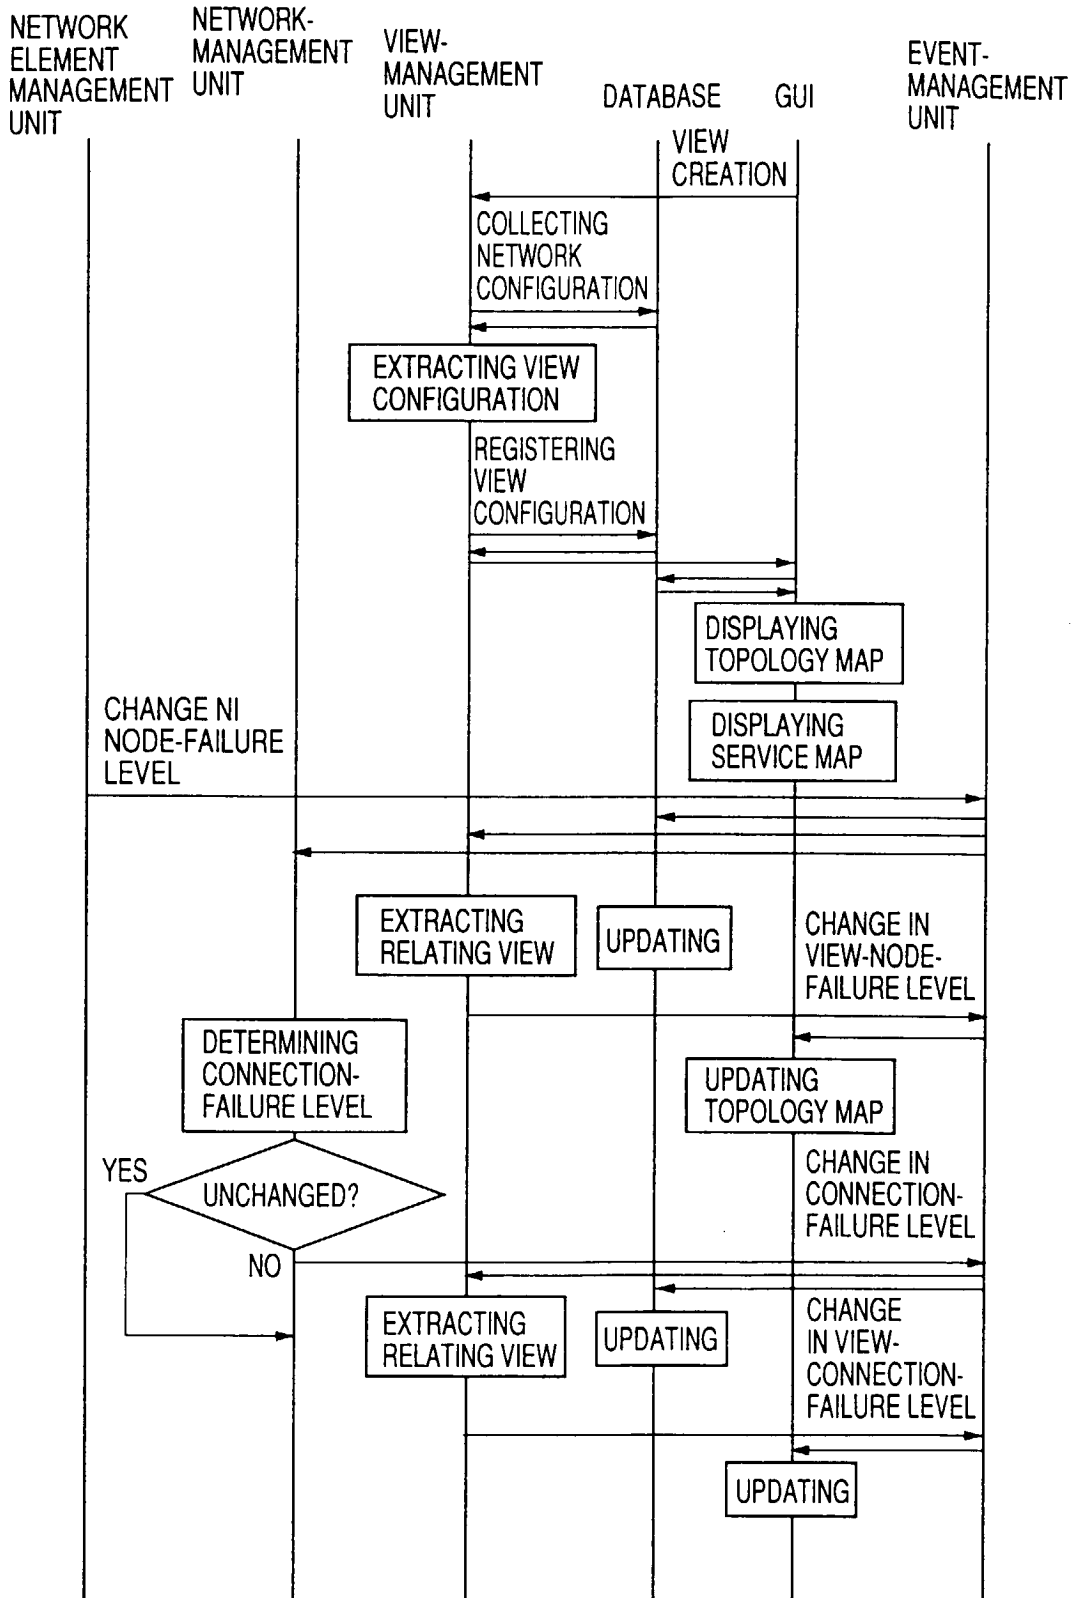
NETWORK ELEMENT MANAGEMENT UNIT

NETWORK-MANAGEMENT UNIT

VIEW-MANAGEMENT UNIT

DATABASE

GUI

EVENT-MANAGEMENT UNIT

VIEW CREATION

COLLECTING NETWORK CONFIGURATION

EXTRACTING VIEW CONFIGURATION

REGISTERING VIEW CONFIGURATION

DISPLAYING TOPOLOGY MAP

DISPLAYING SERVICE MAP

CHANGE NI NODE-FAILURE LEVEL

EXTRACTING RELATING VIEW

UPDATING

CHANGE IN VIEW-NODE-FAILURE LEVEL

DETERMINING CONNECTION-FAILURE LEVEL

UPDATING TOPOLOGY MAP

YES

UNCHANGED?

CHANGE IN CONNECTION-FAILURE LEVEL

NO

EXTRACTING RELATING VIEW

UPDATING

CHANGE IN VIEW-CONNECTION-FAILURE LEVEL

UPDATING